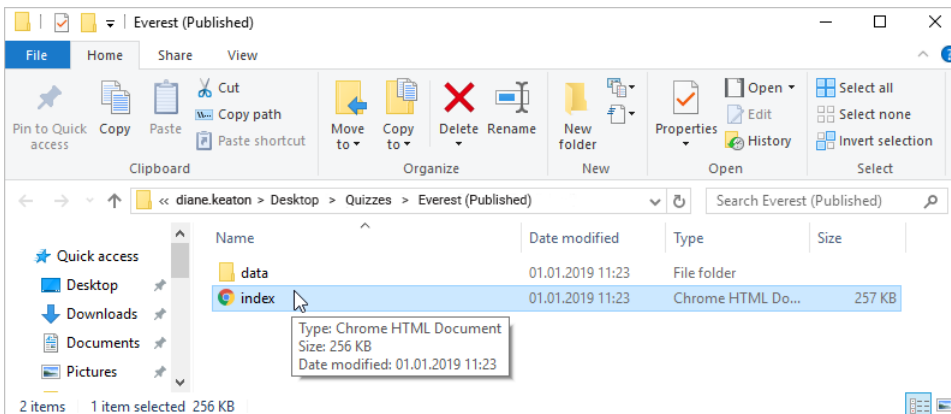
Everest (Published)

File Home Share View

Pin to Quick access
Copy
Paste
Cut
Copy path
Paste shortcut
Clipboard

Move to
Copy to
Delete
Rename
Organize

New folder
New

Properties
Open
Edit
History
Open

Select all
Select none
Invert selection
Select

« diane.keaton > Desktop > Quizzes > Everest (Published)

Search Everest (Published)

Quick access
Desktop
Downloads
Documents
Pictures

| Name | Date modified | Type | Size |
|---|---|---|---|
| data | 01.01.2019 11:23 | File folder | |
| index | 01.01.2019 11:23 | Chrome HTML Do... | 257 KB |

Type: Chrome HTML Document
Size: 256 KB
Date modified: 01.01.2019 11:23

2 items 1 item selected 256 KB